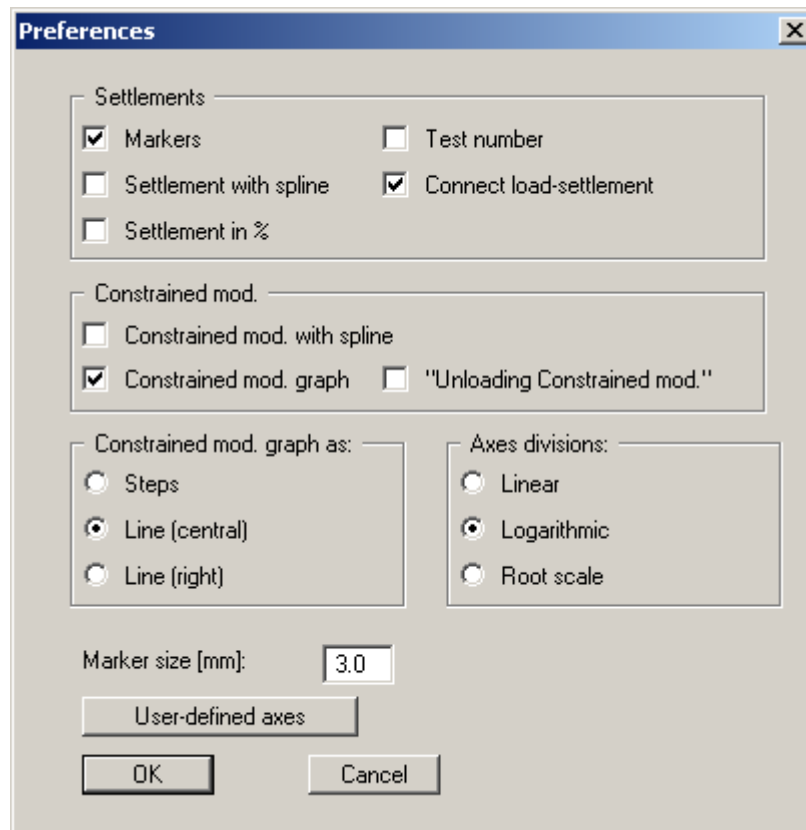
Preferences

Settlements
Markers
Test number
Settlement with spline
Connect load-settlement
Settlement in %

Constrained mod.
Constrained mod. with spline
Constrained mod. graph
"Unloading Constrained mod."

Constrained mod. graph as:
Steps
Line (central)
Line (right)

Axes divisions:
Linear
Logarithmic
Root scale

Marker size [mm]: 3.0

User-defined axes

OK
Cancel